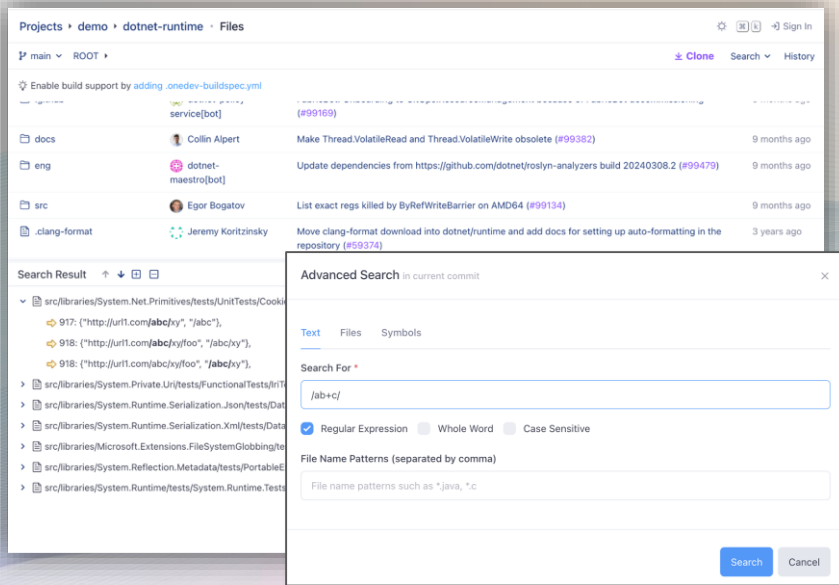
Projects ▸ demo ▸ dotnet-runtime • Files

⌘ k Sign In

main ROOT ▸

Clone Search History

Enable build support by adding .onedev-buildspec.yml

service[bot] (#99169)

| | | | |
|---|---|---|---|
| docs | Collin Alpert | Make Thread.VolatileRead and Thread.VolatileWrite obsolete (#99382) | 9 months ago |
| eng | dotnet-maestro[bot] | Update dependencies from https://github.com/dotnet/roslyn-analyzers build 20240308.2 (#99479) | 9 months ago |
| src | Egor Bogatov | List exact regs killed by ByRefWriteBarrier on AMD64 (#99134) | 9 months ago |
| .clang-format | Jeremy Koritzinsky | Move clang-format download into dotnet/runtime and add docs for setting up auto-formatting in the repository (#59374) | 3 years ago |

Search Result

src/libraries/System.Net.Primitives/tests/UnitTests/Cooki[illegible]
917: {"http://url1.com/abc/xy", "/abc"},
918: {"http://url1.com/abc/xy/foo", "/abc/xy"},
918: {"http://url1.com/abc/xy/foo", "/abc/xy"},
src/libraries/System.Private.Uri/tests/FunctionalTests/IriT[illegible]
src/libraries/System.Runtime.Serialization.Json/tests/Dat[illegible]
src/libraries/System.Runtime.Serialization.Xml/tests/Data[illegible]
src/libraries/Microsoft.Extensions.FileSystemGlobbing/te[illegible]
src/libraries/System.Reflection.Metadata/tests/PortableE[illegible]
src/libraries/System.Runtime/tests/System.Runtime.Tests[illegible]

Advanced Search in current commit

Text Files Symbols

Search For *

/ab+c/

Regular Expression Whole Word Case Sensitive

File Name Patterns (separated by comma)

File name patterns such as *.java, *.c

Search Cancel